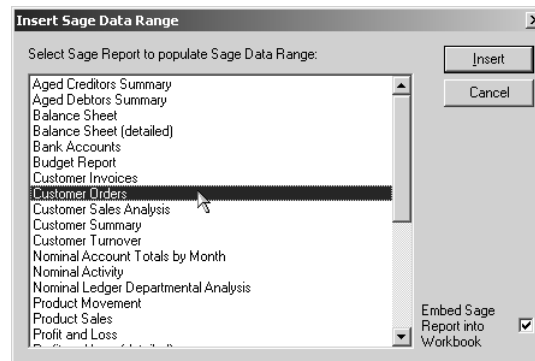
Insert Sage Data Range

Select Sage Report to populate Sage Data Range:

Insert

Cancel

Aged Creditors Summary
Aged Debtors Summary
Balance Sheet
Balance Sheet (detailed)
Bank Accounts
Budget Report
Customer Invoices
Customer Orders
Customer Sales Analysis
Customer Summary
Customer Turnover
Nominal Account Totals by Month
Nominal Activity
Nominal Ledger Departmental Analysis
Product Movement
Product Sales
Profit and Loss
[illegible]

Embed Sage Report into Workbook